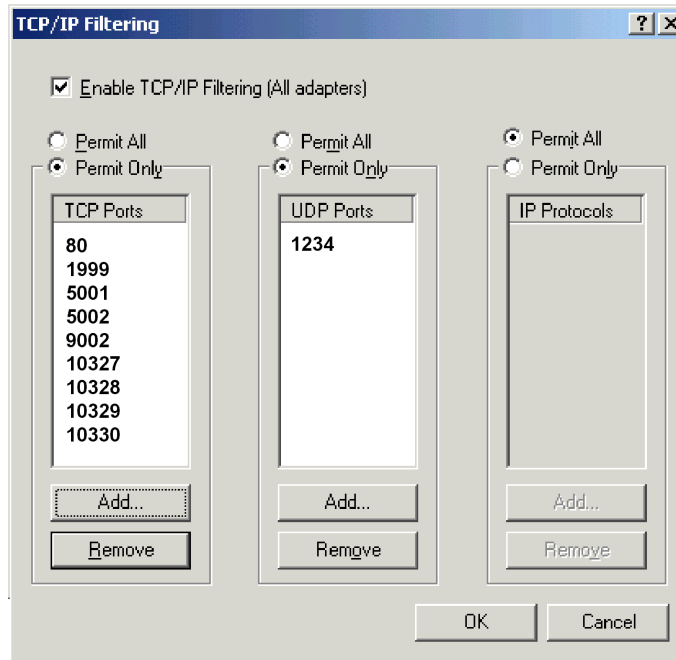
TCP/IP Filtering

?

Enable TCP/IP Filtering (All adapters)

Permit All
Permit Only

TCP Ports

80
1999
5001
5002
9002
10327
10328
10329
10330

Add...
Remove

Permit All
Permit Only

UDP Ports

1234

Add...
Remove

Permit All
Permit Only

IP Protocols

Add...
Remove

OK
Cancel